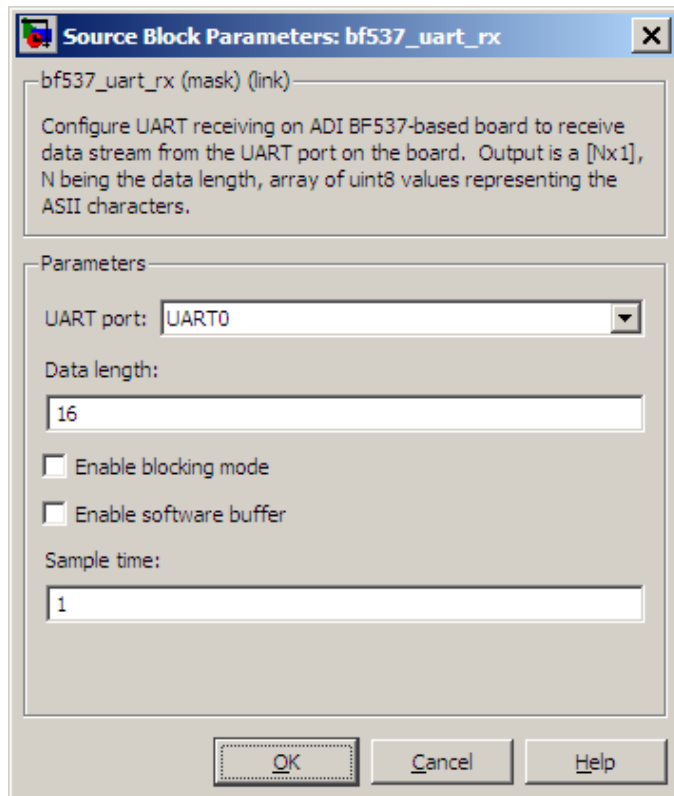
Source Block Parameters: bf537_uart_rx

bf537_uart_rx (mask) (link)

Configure UART receiving on ADI BF537-based board to receive data stream from the UART port on the board. Output is a [Nx1], N being the data length, array of uint8 values representing the ASII characters.

Parameters

UART port: UART0

Data length:

16

Enable blocking mode

Enable software buffer

Sample time:

1

OK Cancel Help